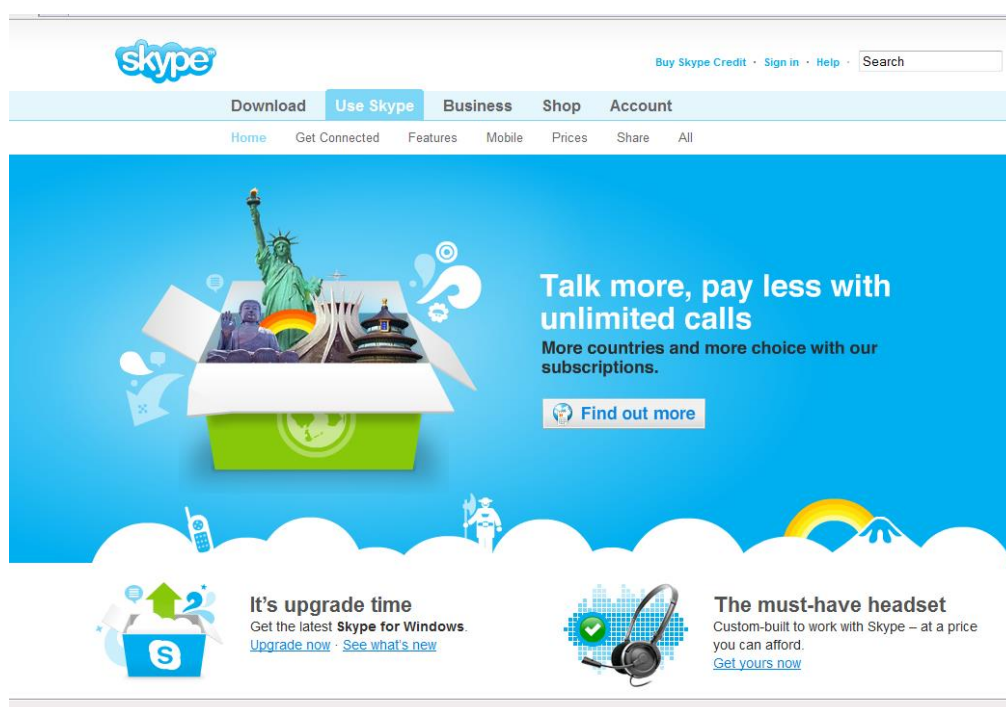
skype

Buy Skype Credit · Sign in · Help · Search

Download Use Skype Business Shop Account

Home Get Connected Features Mobile Prices Share All

Talk more, pay less with unlimited calls

More countries and more choice with our subscriptions.

Find out more

It's upgrade time

Get the latest **Skype for Windows**.

Upgrade now · See what's new

The must-have headset

Custom-built to work with Skype – at a price you can afford.

Get yours now